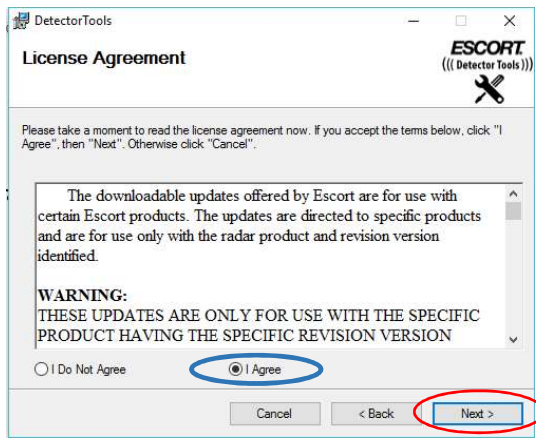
DetectorTools

License Agreement

ESCORT
((( Detector Tools )))

Please take a moment to read the license agreement now. If you accept the terms below, click "I Agree", then "Next". Otherwise click "Cancel".

The downloadable updates offered by Escort are for use with certain Escort products. The updates are directed to specific products and are for use only with the radar product and revision version identified.

WARNING:
THESE UPDATES ARE ONLY FOR USE WITH THE SPECIFIC PRODUCT HAVING THE SPECIFIC REVISION VERSION

I Do Not Agree

I Agree

Cancel

< Back

Next >